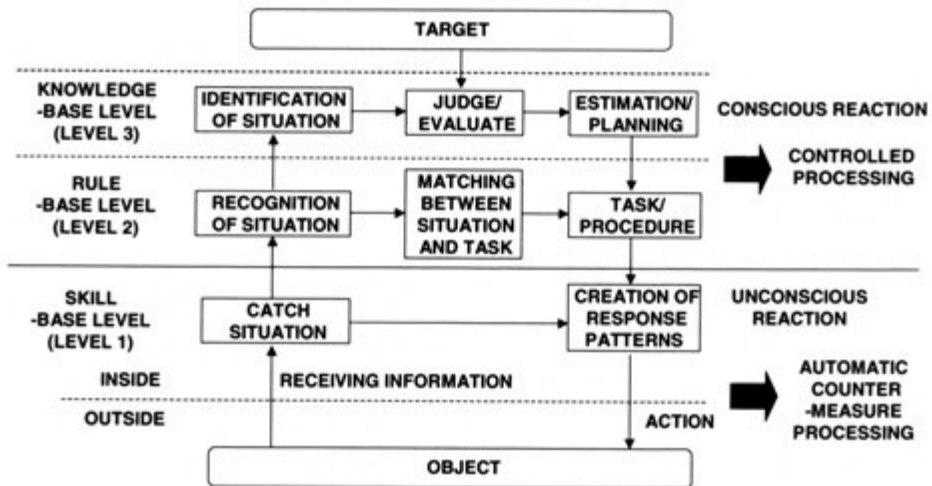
TARGET

KNOWLEDGE -BASE LEVEL (LEVEL 3)

IDENTIFICATION OF SITUATION

JUDGE/ EVALUATE

ESTIMATION/ PLANNING

CONSCIOUS REACTION

CONTROLLED PROCESSING

RULE -BASE LEVEL (LEVEL 2)

RECOGNITION OF SITUATION

MATCHING BETWEEN SITUATION AND TASK

TASK/ PROCEDURE

SKILL -BASE LEVEL (LEVEL 1)

CATCH SITUATION

CREATION OF RESPONSE PATTERNS

UNCONSCIOUS REACTION

INSIDE

RECEIVING INFORMATION

AUTOMATIC COUNTER -MEASURE PROCESSING

OUTSIDE

ACTION

OBJECT